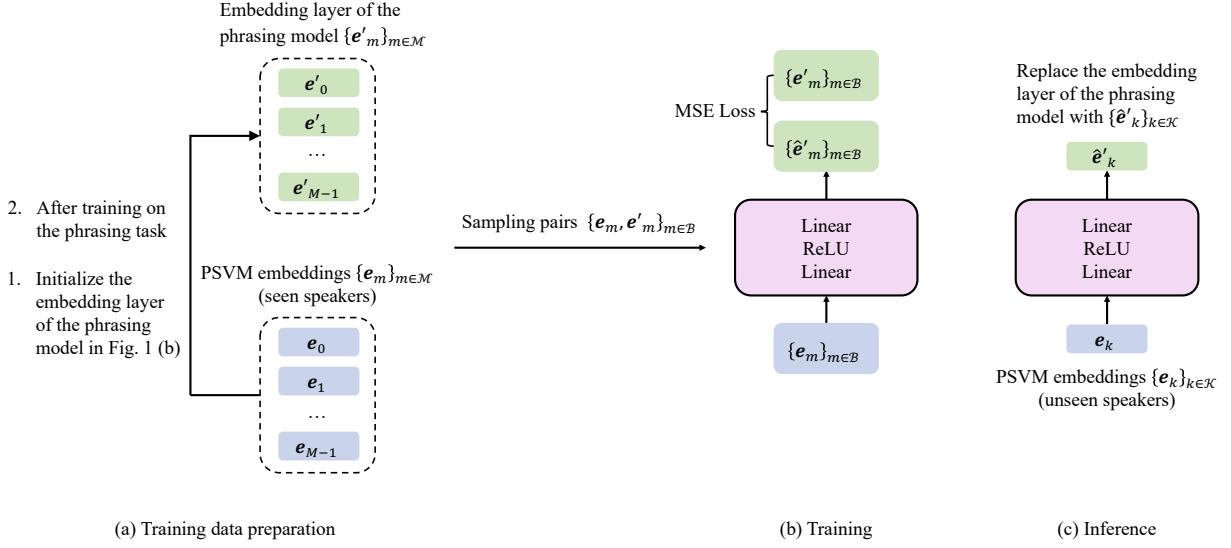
Embedding layer of the phrasing model $\{\boldsymbol{e}'_m\}_{m\in\mathcal{M}}$

$\boldsymbol{e}'_0$

$\boldsymbol{e}'_1$

…

$\boldsymbol{e}'_{M-1}$

2. After training on the phrasing task

1. Initialize the embedding layer of the phrasing model in Fig. 1 (b)

PSVM embeddings $\{\boldsymbol{e}_m\}_{m\in\mathcal{M}}$ (seen speakers)

$\boldsymbol{e}_0$

$\boldsymbol{e}_1$

…

$\boldsymbol{e}_{M-1}$

Sampling pairs $\{\boldsymbol{e}_m, \boldsymbol{e}'_m\}_{m\in\mathcal{B}}$

MSE Loss

$\{\boldsymbol{e}'_m\}_{m\in\mathcal{B}}$

$\{\hat{\boldsymbol{e}}'_m\}_{m\in\mathcal{B}}$

Linear
ReLU
Linear

$\{\boldsymbol{e}_m\}_{m\in\mathcal{B}}$

Replace the embedding layer of the phrasing model with $\{\hat{\boldsymbol{e}}'_k\}_{k\in\mathcal{K}}$

$\hat{\boldsymbol{e}}'_k$

Linear
ReLU
Linear

$\boldsymbol{e}_k$

PSVM embeddings $\{\boldsymbol{e}_k\}_{k\in\mathcal{K}}$ (unseen speakers)

(a) Training data preparation

(b) Training

(c) Inference